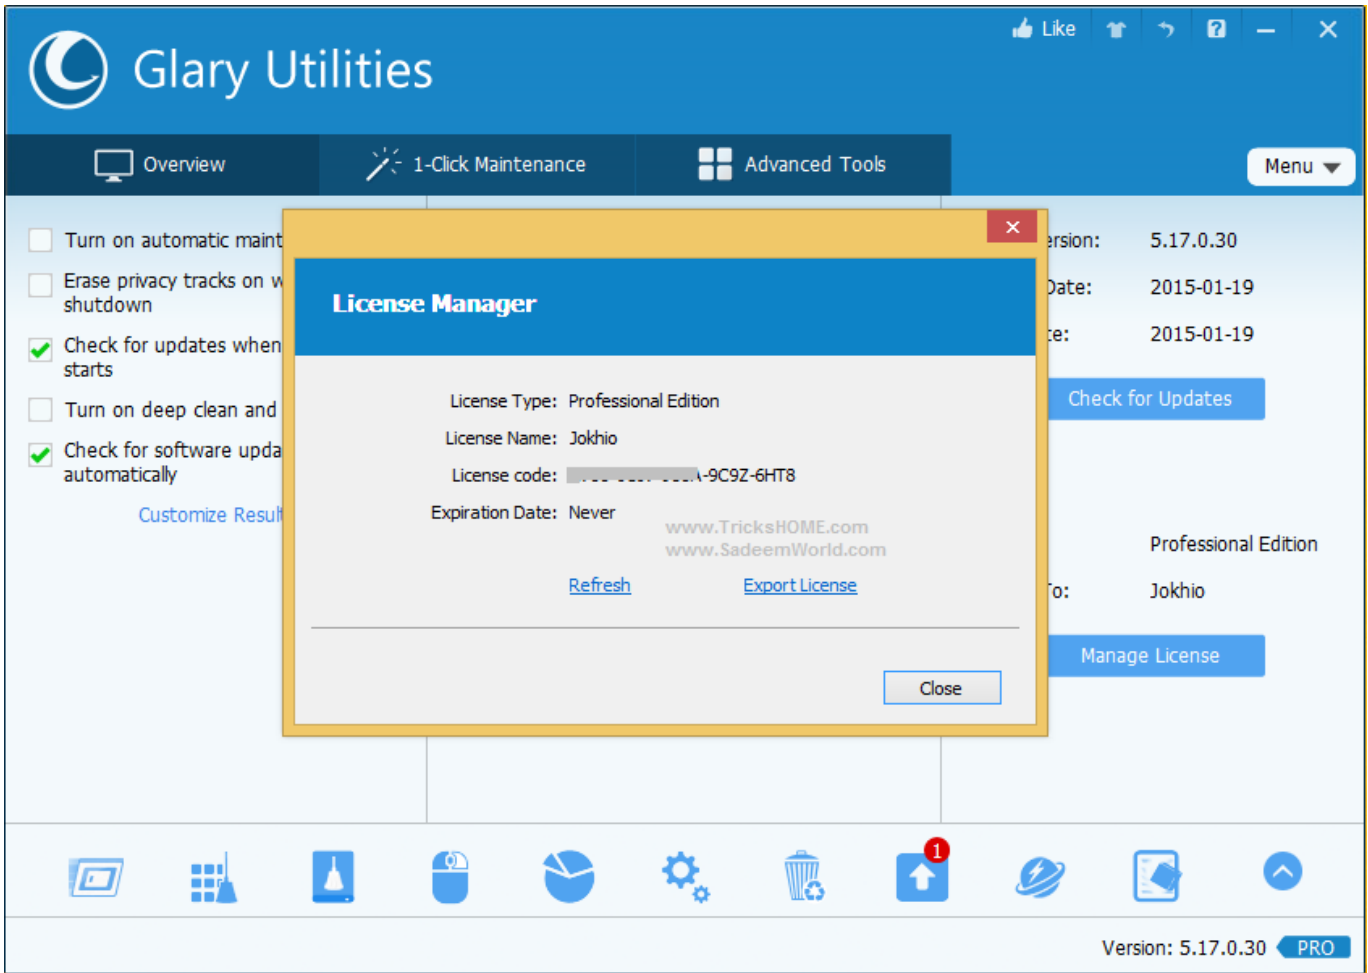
Like

Glary Utilities

Overview
1-Click Maintenance
Advanced Tools
Menu

Turn on automatic maint
Erase privacy tracks on w shutdown
Check for updates when starts
Turn on deep clean and
Check for software upda automatically
Customize Resul

ersion: 5.17.0.30
Date: 2015-01-19
te: 2015-01-19
Check for Updates

Professional Edition
To: Jokhio
Manage License

License Manager

License Type: Professional Edition
License Name: Jokhio
License code: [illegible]-9C9Z-6HT8
Expiration Date: Never

www.TricksHOME.com
www.SadeemWorld.com

Refresh
Export License

Close

1

Version: 5.17.0.30 PRO